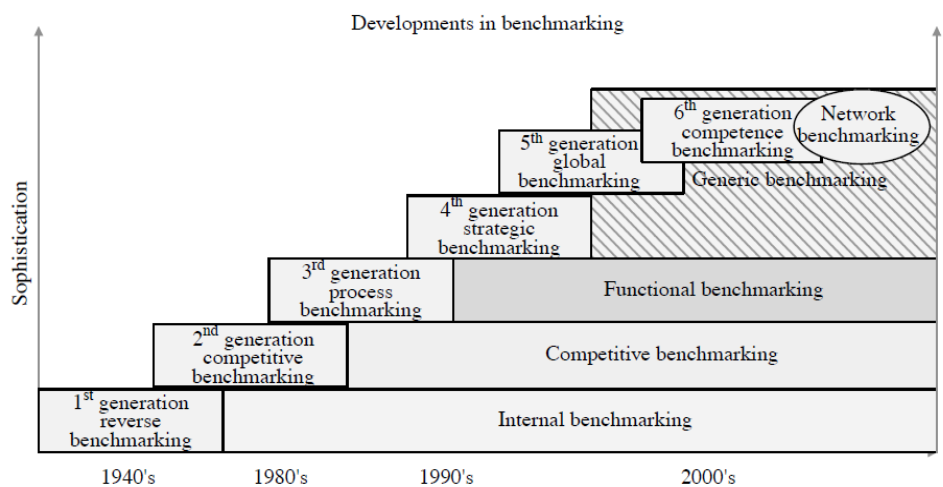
Developments in benchmarking

Sophistication

6$^{th}$ generation competence benchmarking

Network benchmarking

5$^{th}$ generation global benchmarking

Generic benchmarking

4$^{th}$ generation strategic benchmarking

3$^{rd}$ generation process benchmarking

Functional benchmarking

2$^{nd}$ generation competitive benchmarking

Competitive benchmarking

1$^{st}$ generation reverse benchmarking

Internal benchmarking

1940's

1980's

1990's

2000's